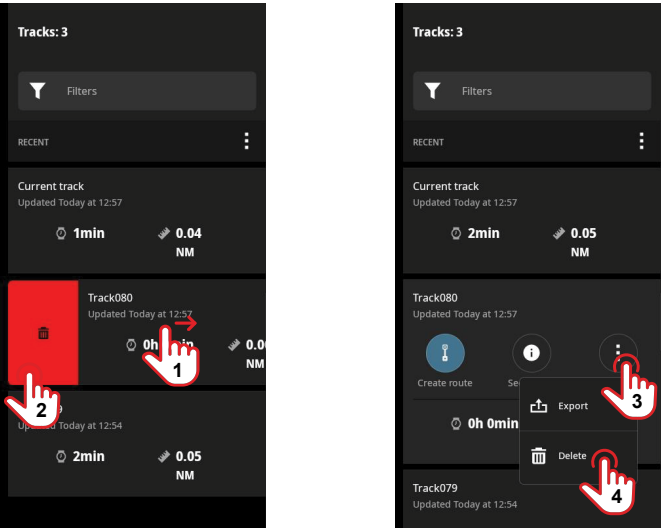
Tracks: 3

Filters

RECENT

Current track
Updated Today at 12:57

1min

0.04
NM

Track080
Updated Today at 12:57

0h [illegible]in

0.0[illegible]
NM

1

2

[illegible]9
Updated Today at 12:54

2min

0.05
NM

Tracks: 3

Filters

RECENT

Current track
Updated Today at 12:57

2min

0.05
NM

Track080
Updated Today at 12:57

Create route

Se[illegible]

3

Export

0h 0min

Delete

4

Track079
Updated Today at 12:54